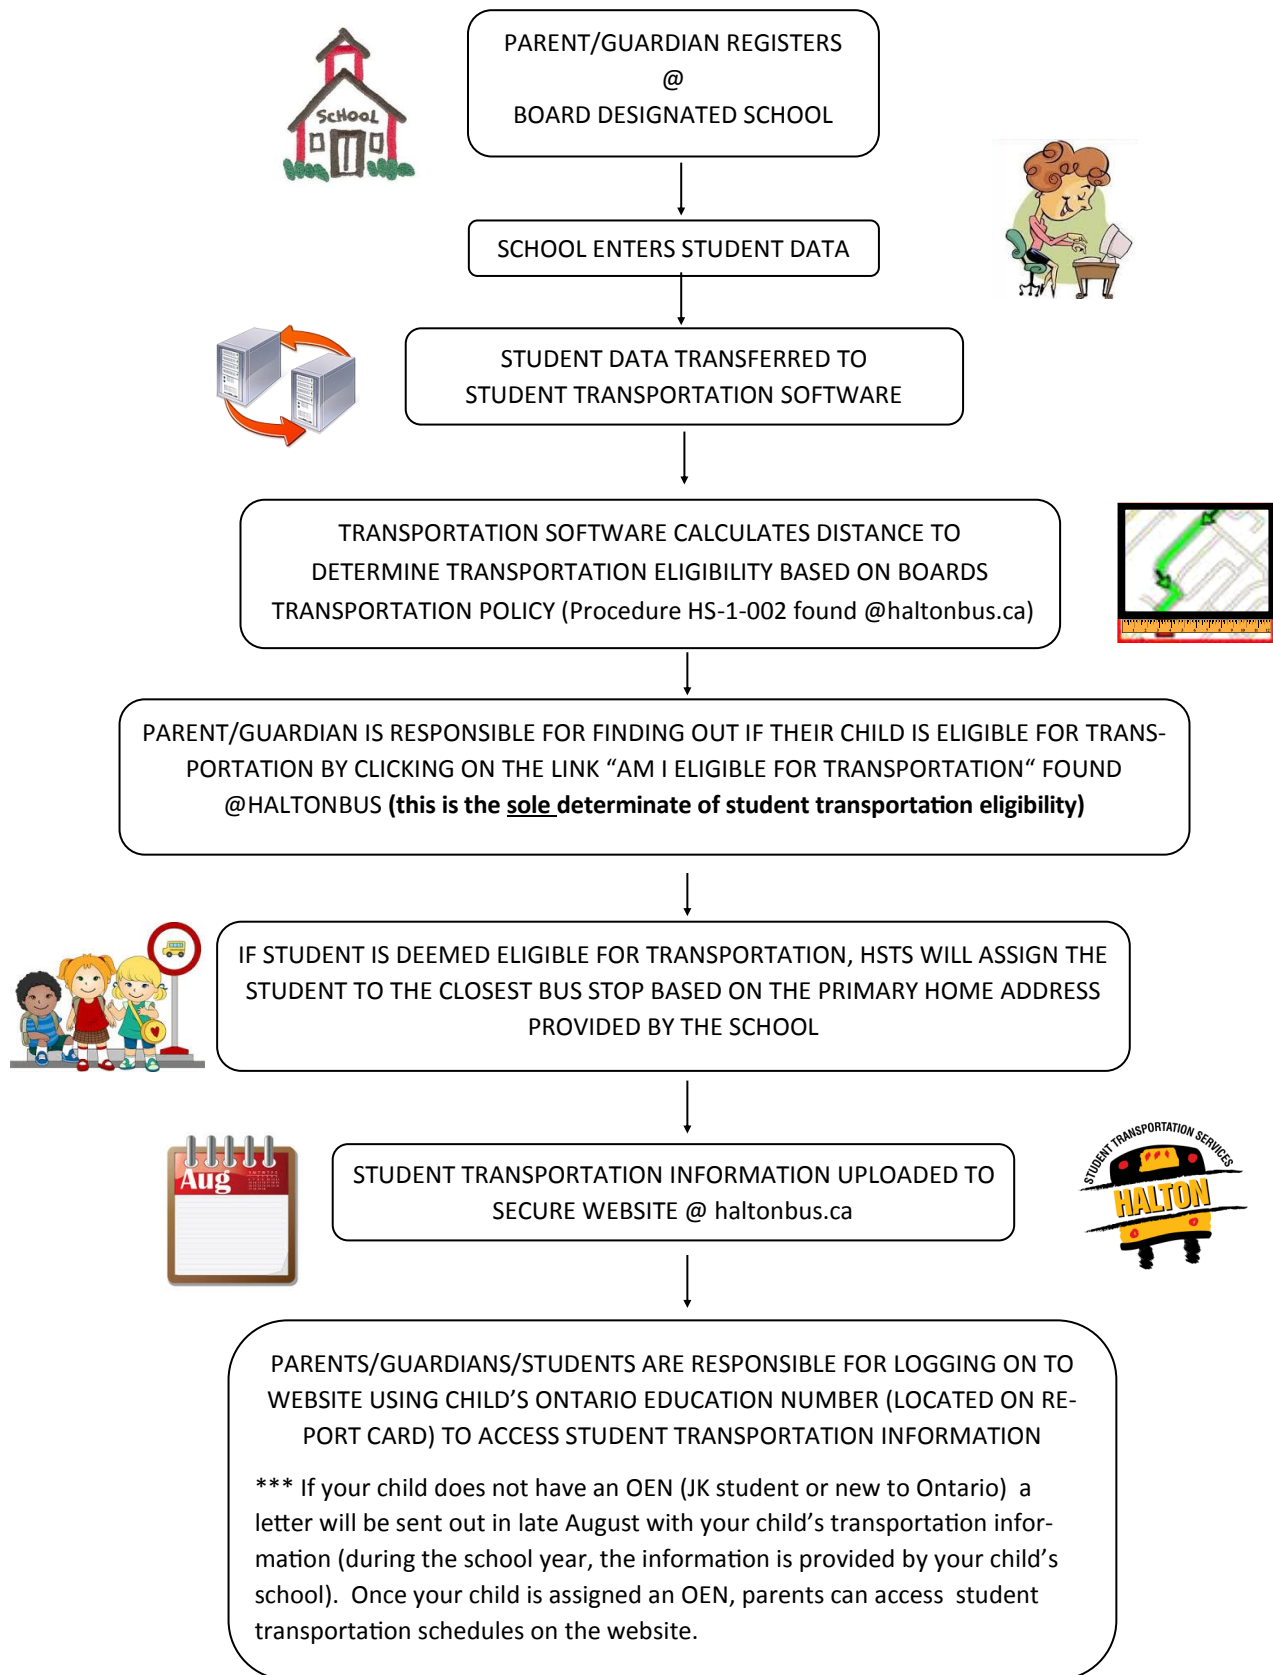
School

PARENT/GUARDIAN REGISTERS
@
BOARD DESIGNATED SCHOOL

SCHOOL ENTERS STUDENT DATA

STUDENT DATA TRANSFERRED TO STUDENT TRANSPORTATION SOFTWARE

TRANSPORTATION SOFTWARE CALCULATES DISTANCE TO DETERMINE TRANSPORTATION ELIGIBILITY BASED ON BOARDS TRANSPORTATION POLICY (Procedure HS-1-002 found @haltonbus.ca)

PARENT/GUARDIAN IS RESPONSIBLE FOR FINDING OUT IF THEIR CHILD IS ELIGIBLE FOR TRANSPORTATION BY CLICKING ON THE LINK “AM I ELIGIBLE FOR TRANSPORTATION“ FOUND @HALTONBUS **(this is the sole determinate of student transportation eligibility)**

IF STUDENT IS DEEMED ELIGIBLE FOR TRANSPORTATION, HSTS WILL ASSIGN THE STUDENT TO THE CLOSEST BUS STOP BASED ON THE PRIMARY HOME ADDRESS PROVIDED BY THE SCHOOL

Aug

STUDENT TRANSPORTATION INFORMATION UPLOADED TO SECURE WEBSITE @ haltonbus.ca

STUDENT TRANSPORTATION SERVICES
HALTON

PARENTS/GUARDIANS/STUDENTS ARE RESPONSIBLE FOR LOGGING ON TO WEBSITE USING CHILD’S ONTARIO EDUCATION NUMBER (LOCATED ON REPORT CARD) TO ACCESS STUDENT TRANSPORTATION INFORMATION

*** If your child does not have an OEN (JK student or new to Ontario) a letter will be sent out in late August with your child’s transportation information (during the school year, the information is provided by your child’s school). Once your child is assigned an OEN, parents can access student transportation schedules on the website.